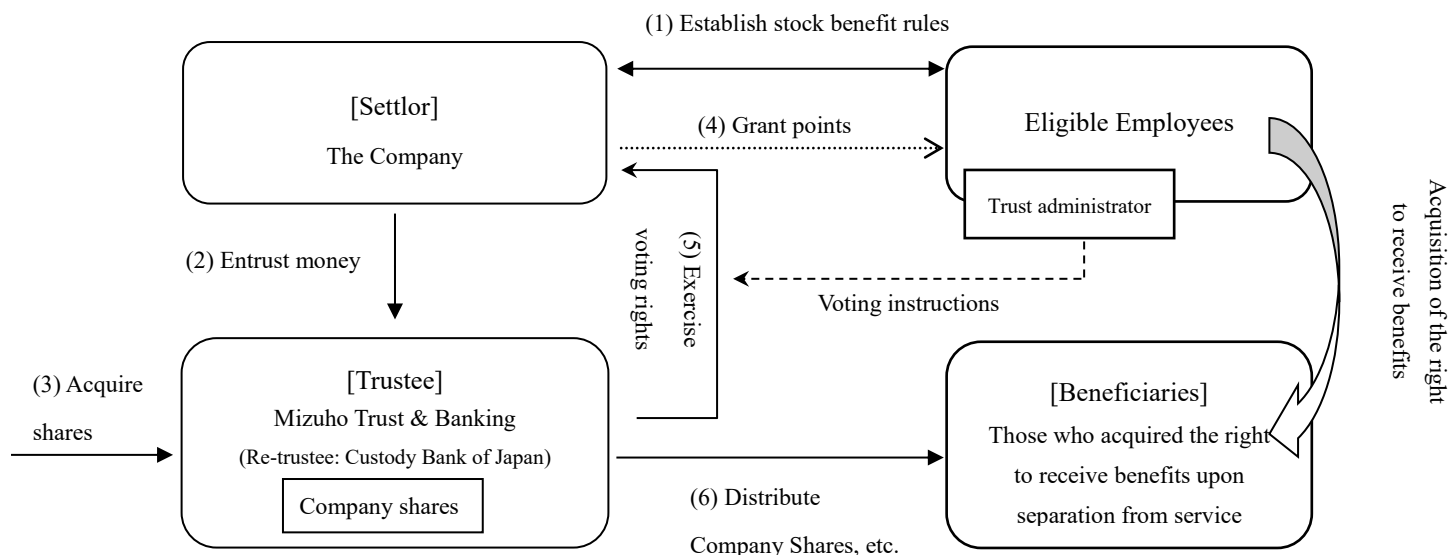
(1) Establish stock benefit rules

[Settlor]

The Company

(4) Grant points

Eligible Employees

Trust administrator

(2) Entrust money

(5) Exercise voting rights

Voting instructions

Acquisition of the right to receive benefits

(3) Acquire shares

[Trustee]

Mizuho Trust & Banking

(Re-trustee: Custody Bank of Japan)

Company shares

[Beneficiaries]

Those who acquired the right to receive benefits upon separation from service

(6) Distribute Company Shares, etc.